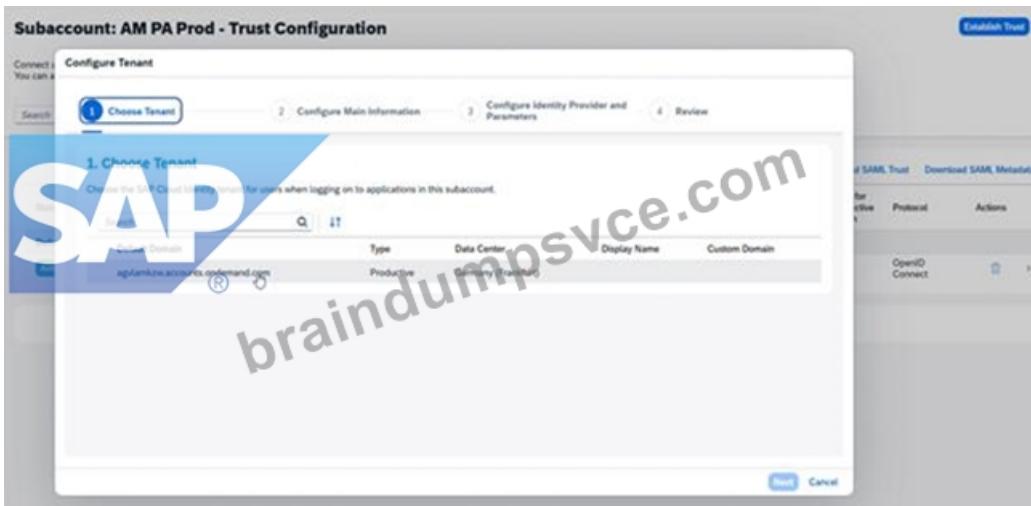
Subaccount: AM PA Prod - Trust Configuration

Establish Trust

Connect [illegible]
You can a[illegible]

Search

Configure Tenant

1 Choose Tenant
2 Configure Main Information
3 Configure Identity Provider and Parameters
4 Review

1. Choose Tenant

Choose the SAP Cloud Identity tenant for users when logging on to applications in this subaccount.

Search

| Default Domain | Type | Data Center | Display Name | Custom Domain |
|---|---|---|---|---|
| agvlamkzw.accounts.ondemand.com | Productive | Germany (Frankfurt) | | |

d SAML Trust
Download SAML Metadat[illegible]

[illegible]
Protocol
Actions

OpenID Connect

SAP

braindumpsvce.com

Next
Cancel